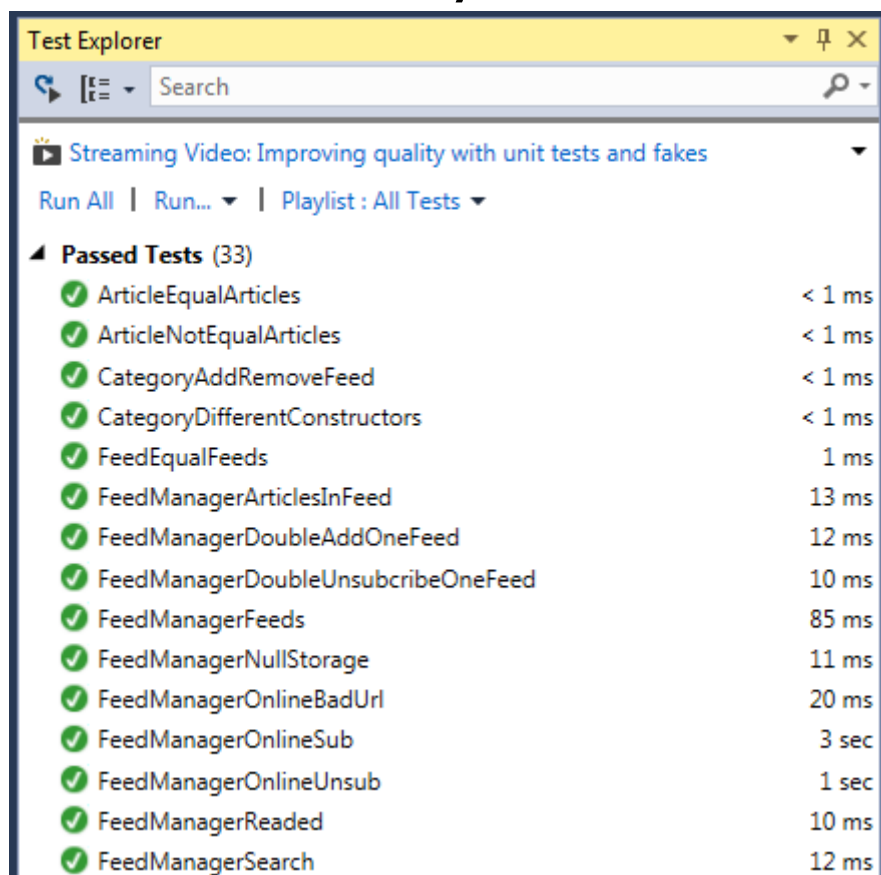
Test Explorer

Search

Streaming Video: Improving quality with unit tests and fakes

Run All | Run... | Playlist : All Tests

Passed Tests (33)

| | |
|---|---|
| ArticleEqualArticles | < 1 ms |
| ArticleNotEqualArticles | < 1 ms |
| CategoryAddRemoveFeed | < 1 ms |
| CategoryDifferentConstructors | < 1 ms |
| FeedEqualFeeds | 1 ms |
| FeedManagerArticlesInFeed | 13 ms |
| FeedManagerDoubleAddOneFeed | 12 ms |
| FeedManagerDoubleUnsubcribeOneFeed | 10 ms |
| FeedManagerFeeds | 85 ms |
| FeedManagerNullStorage | 11 ms |
| FeedManagerOnlineBadUrl | 20 ms |
| FeedManagerOnlineSub | 3 sec |
| FeedManagerOnlineUnsub | 1 sec |
| FeedManagerReaded | 10 ms |
| FeedManagerSearch | 12 ms |